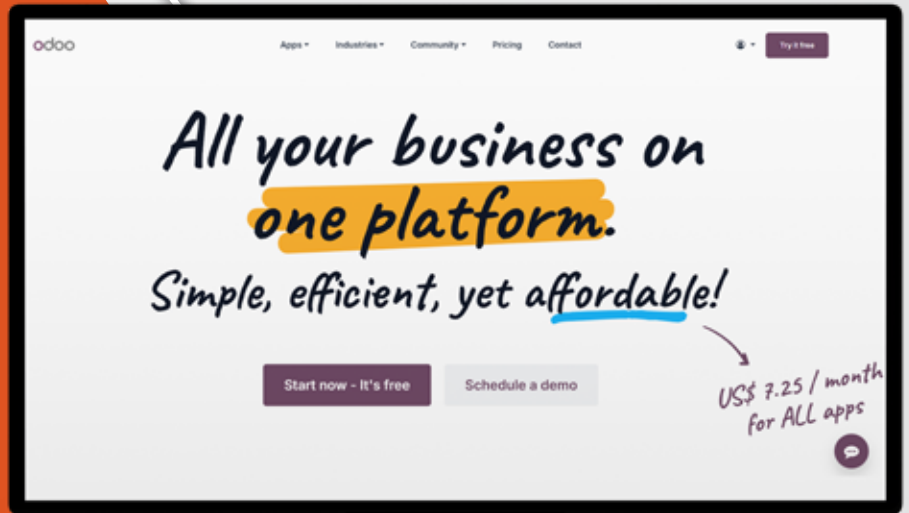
odoo

Apps ▾ Industries ▾ Community ▾ Pricing Contact

Try it free

All your business on one platform.

Simple, efficient, yet affordable!

Start now - It's free

Schedule a demo

US$ 7.25 / month for ALL apps